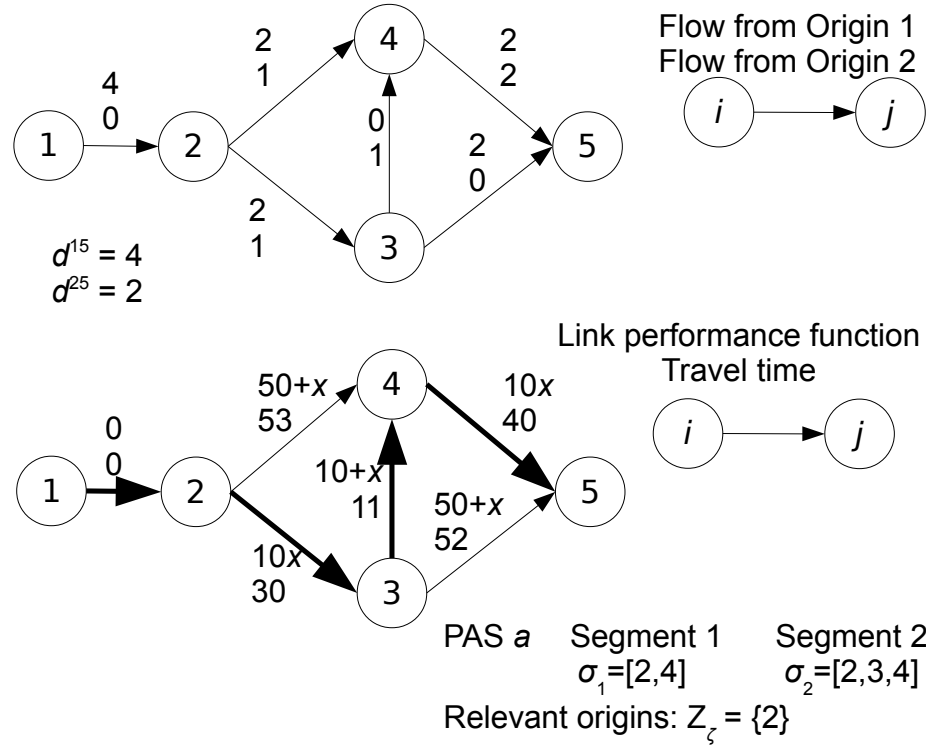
Flow from Origin 1
Flow from Origin 2

$i$ $j$

4
0

1 2

2
1

4

0
1

2
1

3

2
2

2
0

5

$d^{15} = 4$
$d^{25} = 2$

Link performance function
Travel time

$i$ $j$

0
0

1 2

50+$x$
53

4

10+$x$
11

10$x$
30

3

10$x$
40

50+$x$
52

5

PAS $a$ Segment 1 $\sigma_1$=[2,4] Segment 2 $\sigma_2$=[2,3,4]

Relevant origins: $Z_\zeta$ = {2}